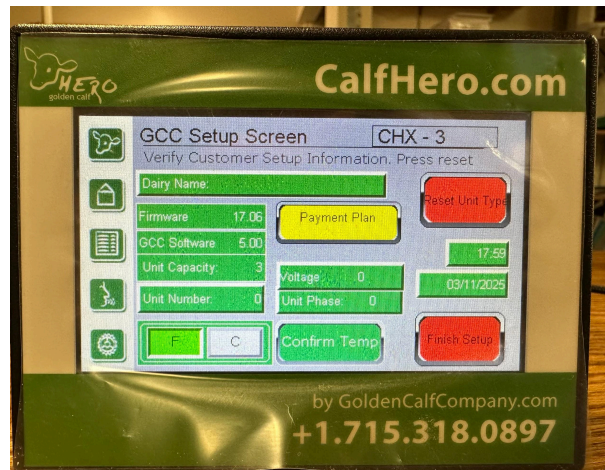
HERO
golden calf

CalfHero.com

GCC Setup Screen
CHX - 3
Verify Customer Setup Information. Press reset

Dairy Name:

Reset Unit Type

Firmware 17.06
GCC Software 5.00
Unit Capacity: 3

Payment Plan

17:59
03/11/2025

Voltage: 0
Unit Phase: 0

Unit Number: 0

F
C

Confirm Temp

Finish Setup

by GoldenCalfCompany.com
+1.715.318.0897